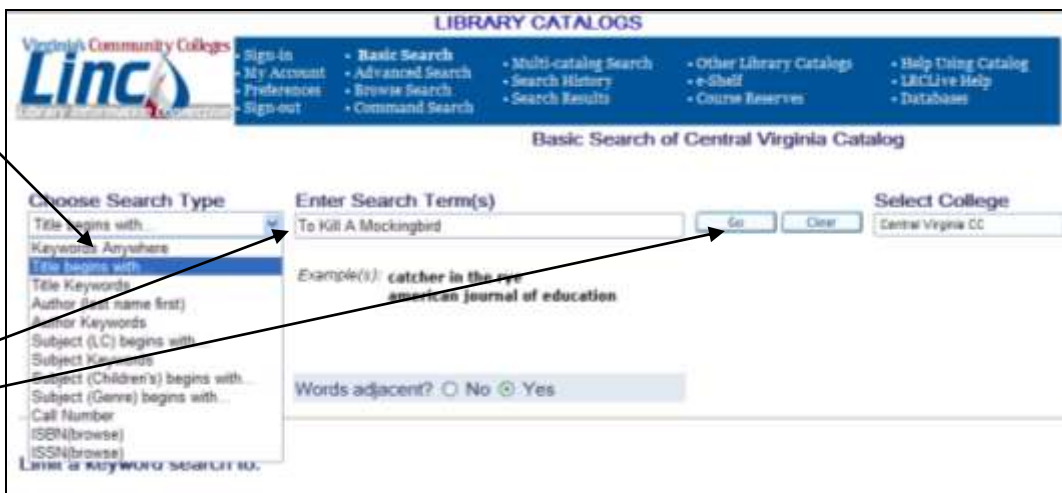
LIBRARY CATALOGS

Virginia's Community Colleges

Linc

Sign-in
My Account
Preferences
Sign-out

• Basic Search
• Advanced Search
• Browse Search
• Command Search

• Multi-catalog Search
• Search History
• Search Results

• Other Library Catalogs
• e-Shelf
• Course Reserves

• Help Using Catalog
• LRCLive Help
• Databases

Basic Search of Central Virginia Catalog

Choose Search Type

Title begins with...

Keywords Anywhere
Title begins with
Title Keywords
Author (last name first)
Author Keywords
Subject (LC) begins with
Subject Keywords
Subject (Children's) begins with...
Subject (Genre) begins with...
Call Number
ISBN(browse)
ISSN(browse)

Enter Search Term(s)

To Kill A Mockingbird

Go

Clear

Select College

Central Virginia CC

Example(s): catcher in the rye
american journal of education

Words adjacent? No Yes

Limit a keyword search to: